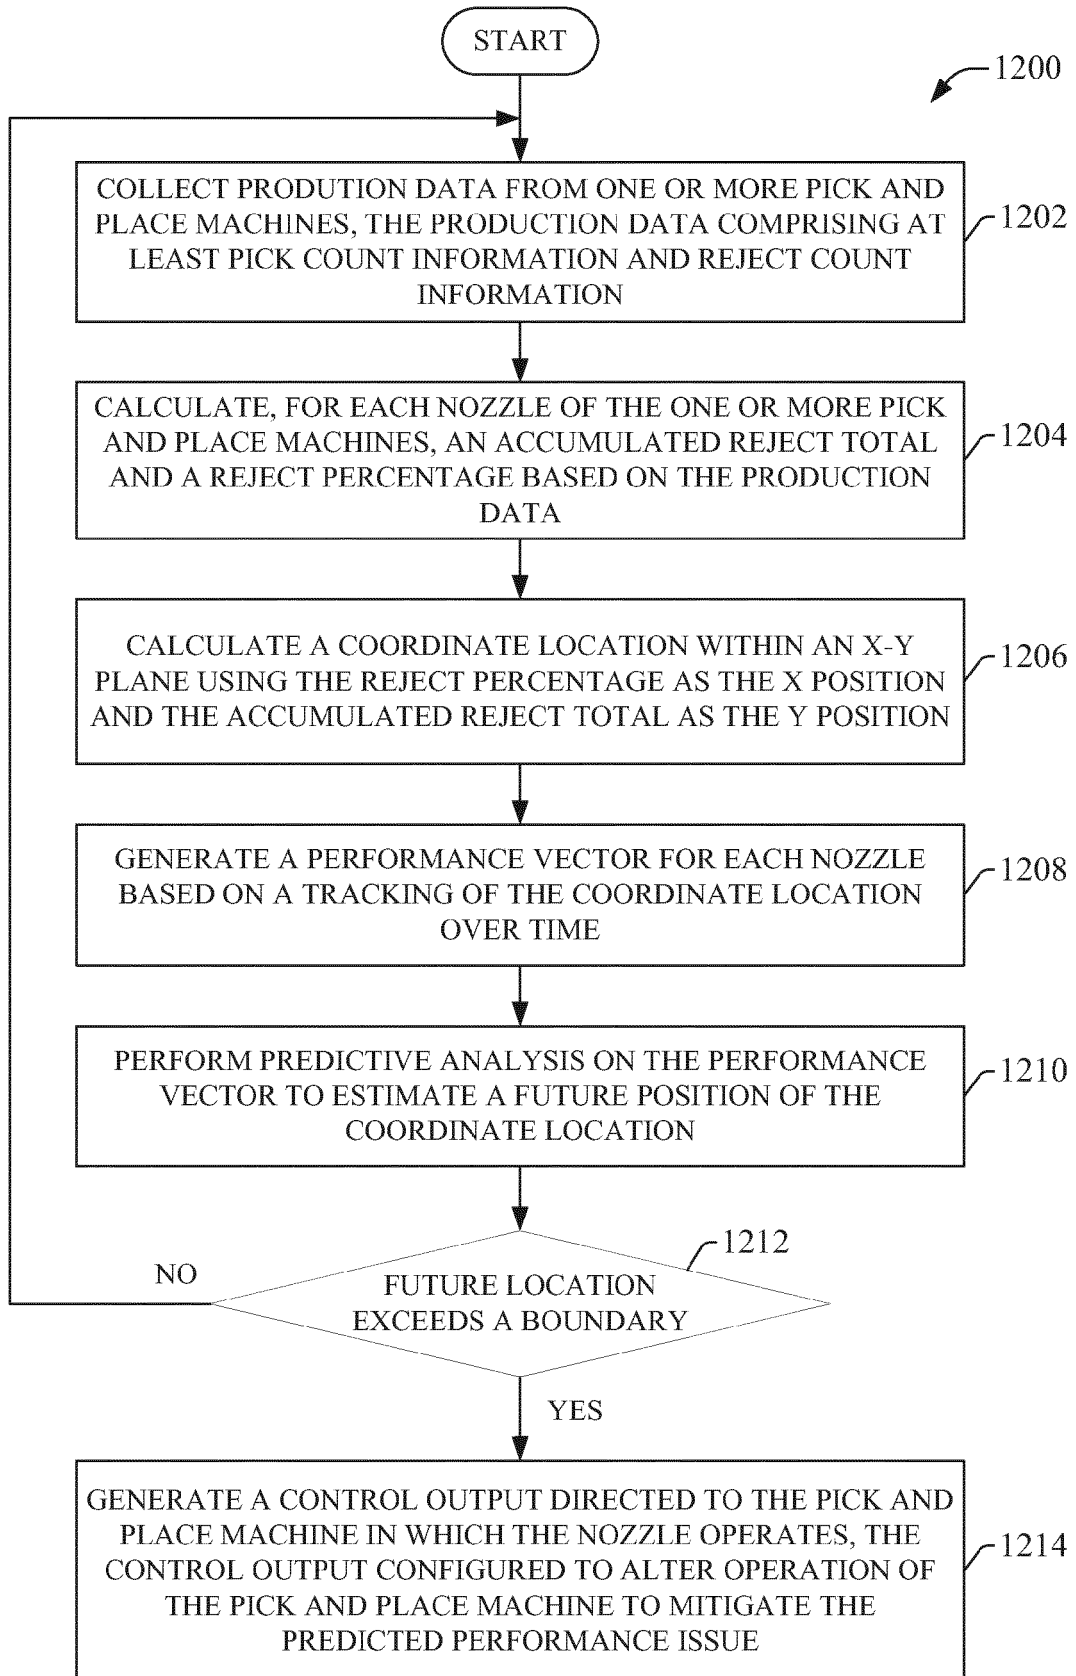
START

1200

COLLECT PRODUTION DATA FROM ONE OR MORE PICK AND PLACE MACHINES, THE PRODUCTION DATA COMPRISING AT LEAST PICK COUNT INFORMATION AND REJECT COUNT INFORMATION

1202

CALCULATE, FOR EACH NOZZLE OF THE ONE OR MORE PICK AND PLACE MACHINES, AN ACCUMULATED REJECT TOTAL AND A REJECT PERCENTAGE BASED ON THE PRODUCTION DATA

1204

CALCULATE A COORDINATE LOCATION WITHIN AN X-Y PLANE USING THE REJECT PERCENTAGE AS THE X POSITION AND THE ACCUMULATED REJECT TOTAL AS THE Y POSITION

1206

GENERATE A PERFORMANCE VECTOR FOR EACH NOZZLE BASED ON A TRACKING OF THE COORDINATE LOCATION OVER TIME

1208

PERFORM PREDICTIVE ANALYSIS ON THE PERFORMANCE VECTOR TO ESTIMATE A FUTURE POSITION OF THE COORDINATE LOCATION

1210

1212

NO

FUTURE LOCATION EXCEEDS A BOUNDARY

YES

GENERATE A CONTROL OUTPUT DIRECTED TO THE PICK AND PLACE MACHINE IN WHICH THE NOZZLE OPERATES, THE CONTROL OUTPUT CONFIGURED TO ALTER OPERATION OF THE PICK AND PLACE MACHINE TO MITIGATE THE PREDICTED PERFORMANCE ISSUE

1214